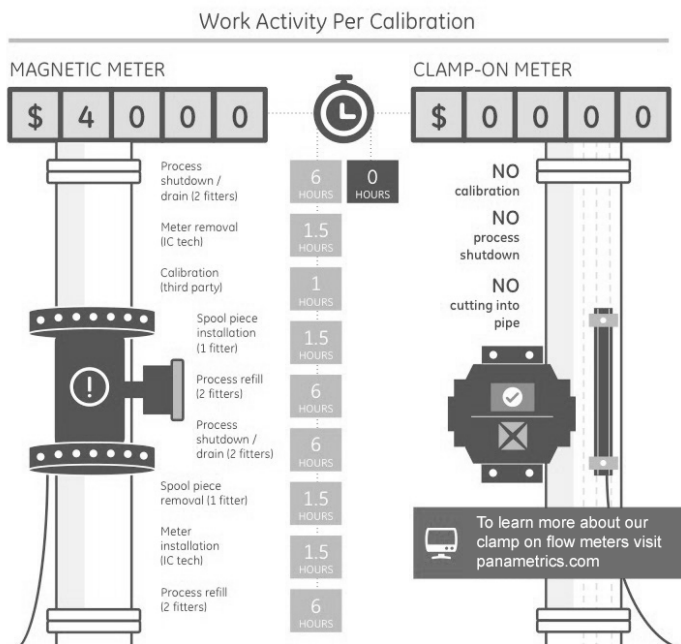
Work Activity Per Calibration

MAGNETIC METER

| $ | 4 | 0 | 0 | 0 |
|---|---|---|---|---|

CLAMP-ON METER

| $ | 0 | 0 | 0 | 0 |
|---|---|---|---|---|

Process shutdown / drain (2 fitters) 6 HOURS 0 HOURS

Meter removal (IC tech) 1.5 HOURS

Calibration (third party) 1 HOURS

Spool piece installation (1 fitter) 1.5 HOURS

Process refill (2 fitters) 6 HOURS

Process shutdown / drain (2 fitters) 6 HOURS

Spool piece removal (1 fitter) 1.5 HOURS

Meter installation (IC tech) 1.5 HOURS

Process refill (2 fitters) 6 HOURS

NO calibration

NO process shutdown

NO cutting into pipe

To learn more about our clamp on flow meters visit panametrics.com